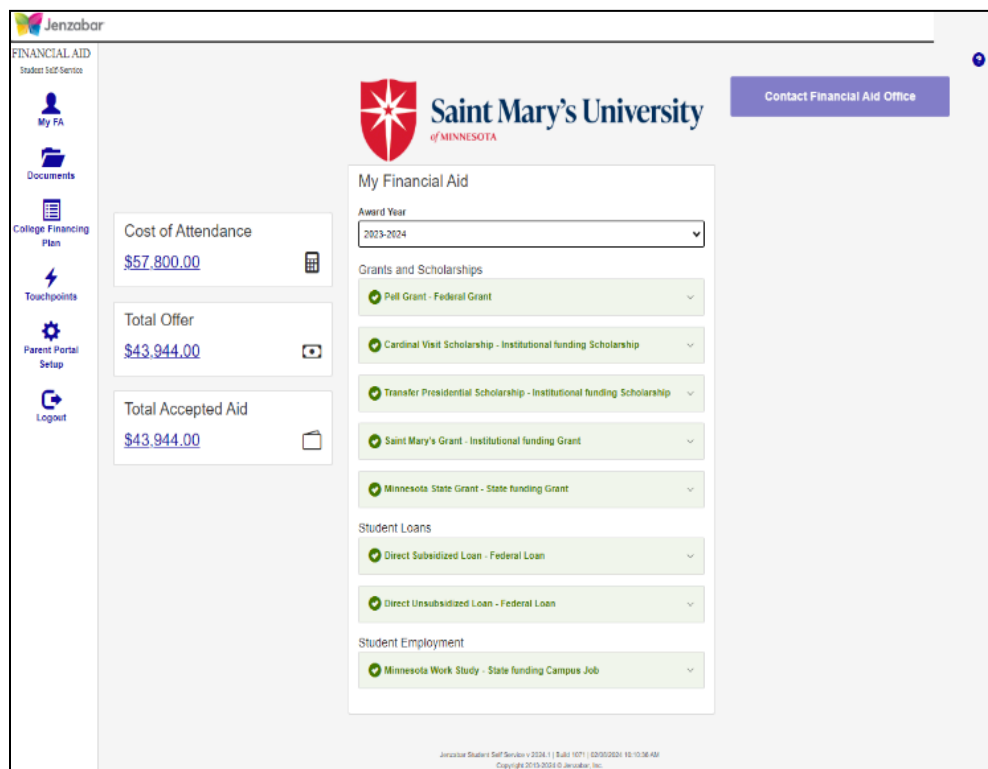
Jenzabar

FINANCIAL AID
Student Self-Service

My FA

Documents

College Financing Plan

Touchpoints

Parent Portal Setup

Logout

Saint Mary's University
of MINNESOTA

Contact Financial Aid Office

Cost of Attendance
$57,800.00

Total Offer
$43,944.00

Total Accepted Aid
$43,944.00

My Financial Aid

Award Year
2023-2024

Grants and Scholarships

Pell Grant - Federal Grant

Cardinal Visit Scholarship - Institutional funding Scholarship

Transfer Presidential Scholarship - Institutional funding Scholarship

Saint Mary's Grant - Institutional funding Grant

Minnesota State Grant - State funding Grant

Student Loans

Direct Subsidized Loan - Federal Loan

Direct Unsubsidized Loan - Federal Loan

Student Employment

Minnesota Work Study - State funding Campus Job

Jenzabar Student Self Service v 2024.1 | Build 1071 | 02/00/2024 10:13:36 AM
Copyright 2013-2024 © Jenzabar, Inc.